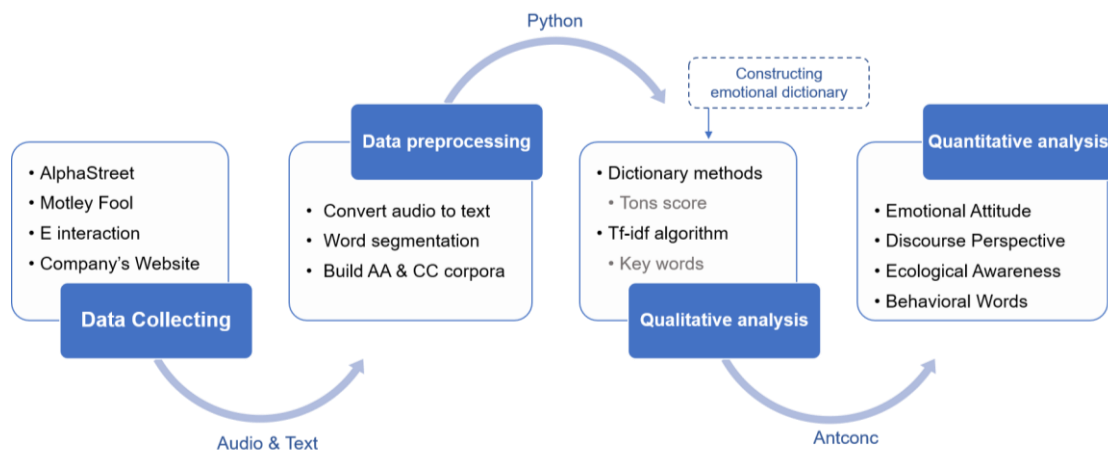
Python

Constructing emotional dictionary

• AlphaStreet
• Motley Fool
• E interaction
• Company's Website

Data Collecting

Data preprocessing

• Convert audio to text
• Word segmentation
• Build AA & CC corpora

• Dictionary methods
• Tons score
• Tf-idf algorithm
• Key words

Qualitative analysis

Quantitative analysis

• Emotional Attitude
• Discourse Perspective
• Ecological Awareness
• Behavioral Words

Audio & Text

Antconc